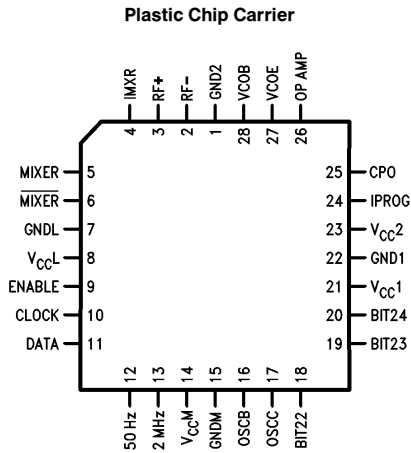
Plastic Chip Carrier

IMXR 4
RF+ 3
RF− 2
GND2 1
VCOB 28
VCOE 27
OP AMP 26

MIXER 5
$\overline{\text{MIXER}}$ 6
GNDL 7
$V_{CC}L$ 8
ENABLE 9
CLOCK 10
DATA 11

25 CPO
24 IPROG
23 $V_{CC}2$
22 GND1
21 $V_{CC}1$
20 BIT24
19 BIT23

12 50 Hz
13 2 MHz
14 $V_{CC}M$
15 GNDM
16 OSCB
17 OSCC
18 BIT22